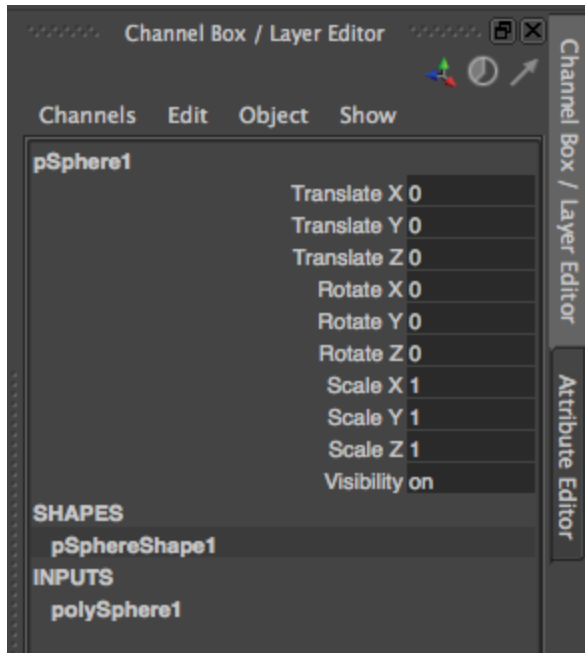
Channel Box / Layer Editor

Channels Edit Object Show

pSphere1

| | |
|---|---|
| Translate X | 0 |
| Translate Y | 0 |
| Translate Z | 0 |
| Rotate X | 0 |
| Rotate Y | 0 |
| Rotate Z | 0 |
| Scale X | 1 |
| Scale Y | 1 |
| Scale Z | 1 |
| Visibility | on |

SHAPES
pSphereShape1
INPUTS
polySphere1

Channel Box / Layer Editor
Attribute Editor